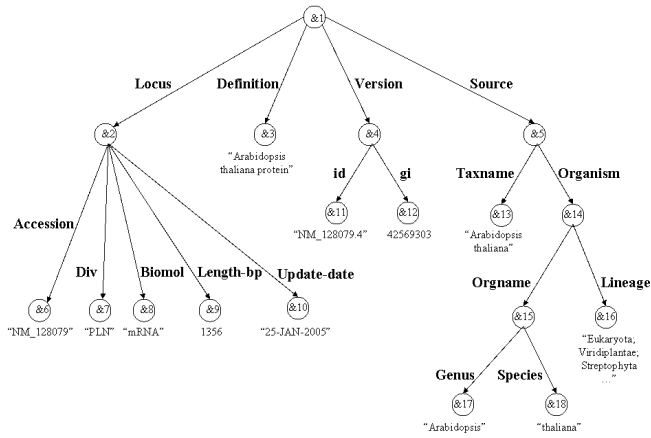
&1

Locus

Definition

Version

Source

&2

&3

"Arabidopsis thaliana protein"

&4

id

gi

&11

"NM_128079.4"

&12

42569303

&5

Taxname

Organism

&13

"Arabidopsis thaliana"

&14

Accession

Div

Biomol

Length-bp

Update-date

&6

"NM_128079"

&7

"PLN"

&8

"mRNA"

&9

1356

&10

"25-JAN-2005"

Orgname

Lineage

&15

&16

"Eukaryota; Viridiplantae; Streptophyta ..."

Genus

Species

&17

"Arabidopsis"

&18

"thaliana"